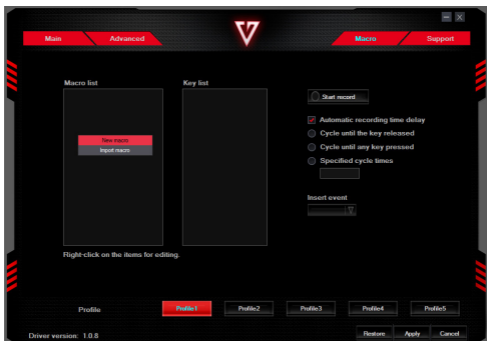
Main

Advanced

Macro

Support

Macro list

Key list

New macro
Import macro

Start record

Automatic recording time delay

Cycle until the key released

Cycle until any key pressed

Specified cycle times

Insert event

Right-click on the items for editing.

Profile

Profile1

Profile2

Profile3

Profile4

Profile5

Driver version: 1.0.8

Restore

Apply

Cancel